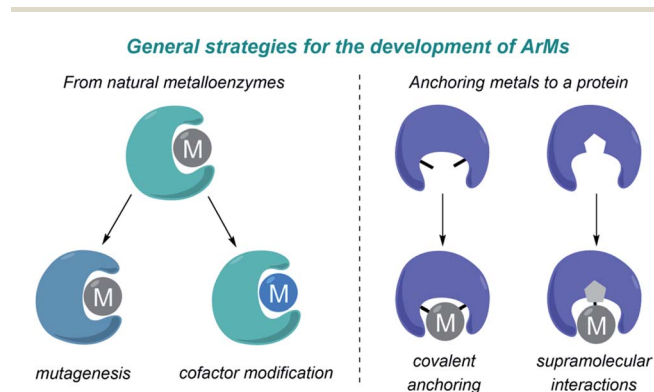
General strategies for the development of ArMs

From natural metalloenzymes

M

M

M

mutagenesis

cofactor modification

Anchoring metals to a protein

M

M

covalent anchoring

supramolecular interactions